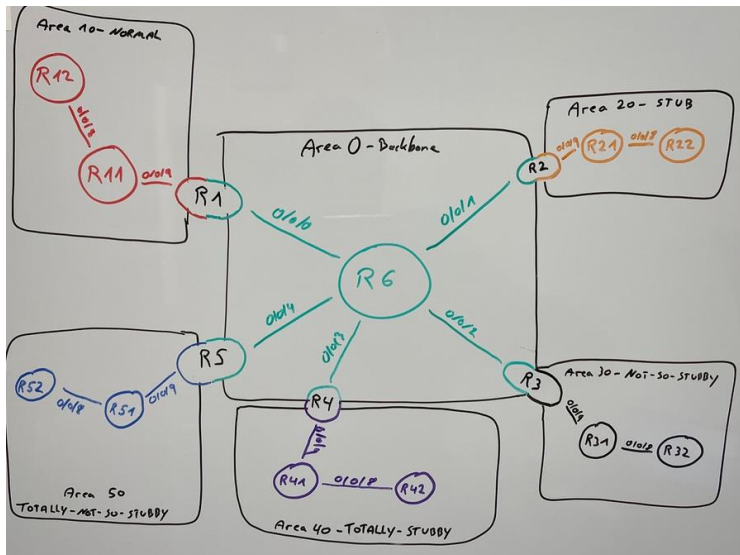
Area 10 - NORMAL

R12

0/0/8

R11

0/0/9

R1

Area 0 - Backbone

0/0/0

R6

0/0/1

R2

0/0/9

R21

0/0/8

R22

Area 20 - STUB

0/0/4

R5

0/0/3

R4

0/0/2

R3

Area 30 - Not-so-stubby

0/0/9

R31

0/0/8

R32

R52

0/0/8

R51

0/0/9

Area 50
TOTALLY - NOT - SO - STUBBY

0/0/9

R41

0/0/8

R42

Area 40 - TOTALLY - STUBBY